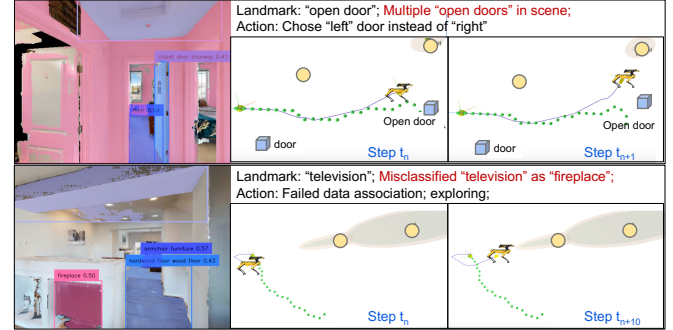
closet door doorway 0.43

Landmark: "open door"; Multiple "open doors" in scene;
Action: Chose "left" door instead of "right"

Open door
door
Step $t_n$

Open door
door
Step $t_{n+1}$

armchair furniture 0.37
hardwood floor wood floor 0.43
fireplace 0.50

Landmark: "television"; Misclassified "television" as "fireplace";
Action: Failed data association; exploring;

Step $t_n$

Step $t_{n+10}$